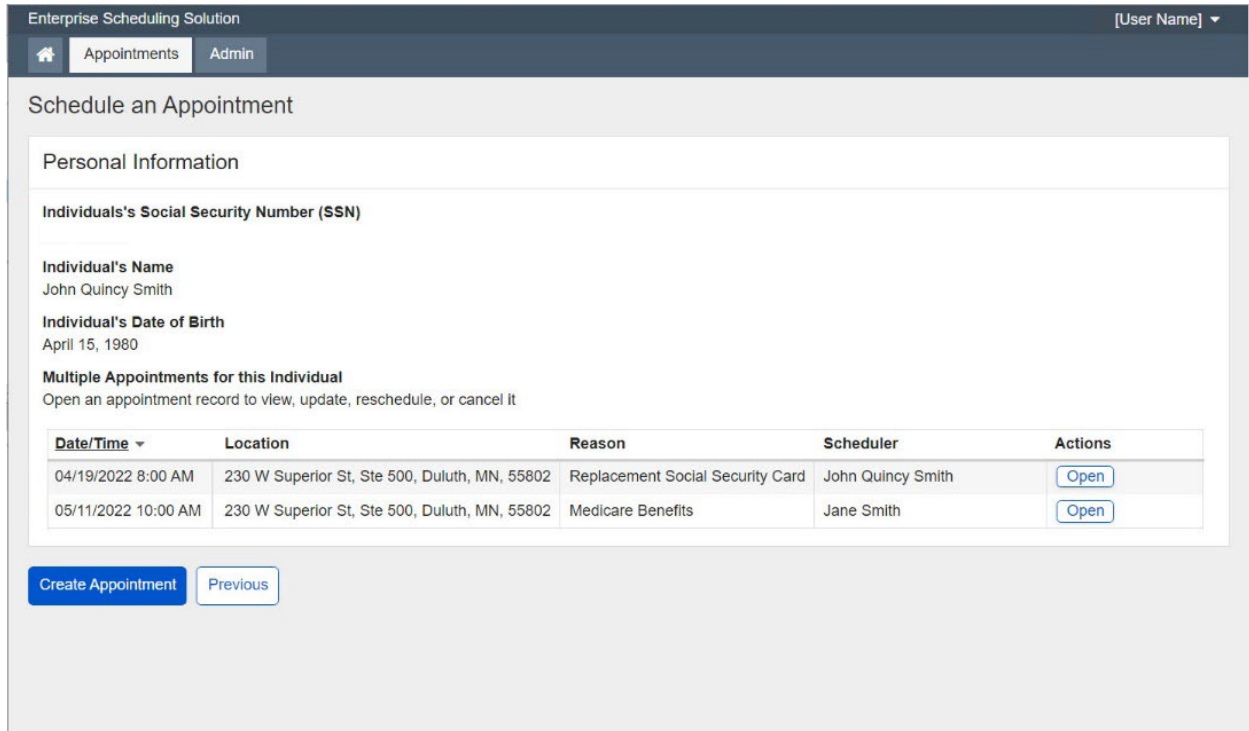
Enterprise Scheduling Solution

[User Name]

Appointments Admin

Schedule an Appointment

Personal Information

Individuals's Social Security Number (SSN)

Individual's Name
John Quincy Smith

Individual's Date of Birth
April 15, 1980

Multiple Appointments for this Individual
Open an appointment record to view, update, reschedule, or cancel it

| Date/Time | Location | Reason | Scheduler | Actions |
|---|---|---|---|---|
| 04/19/2022 8:00 AM | 230 W Superior St, Ste 500, Duluth, MN, 55802 | Replacement Social Security Card | John Quincy Smith | Open |
| 05/11/2022 10:00 AM | 230 W Superior St, Ste 500, Duluth, MN, 55802 | Medicare Benefits | Jane Smith | Open |

Create Appointment Previous